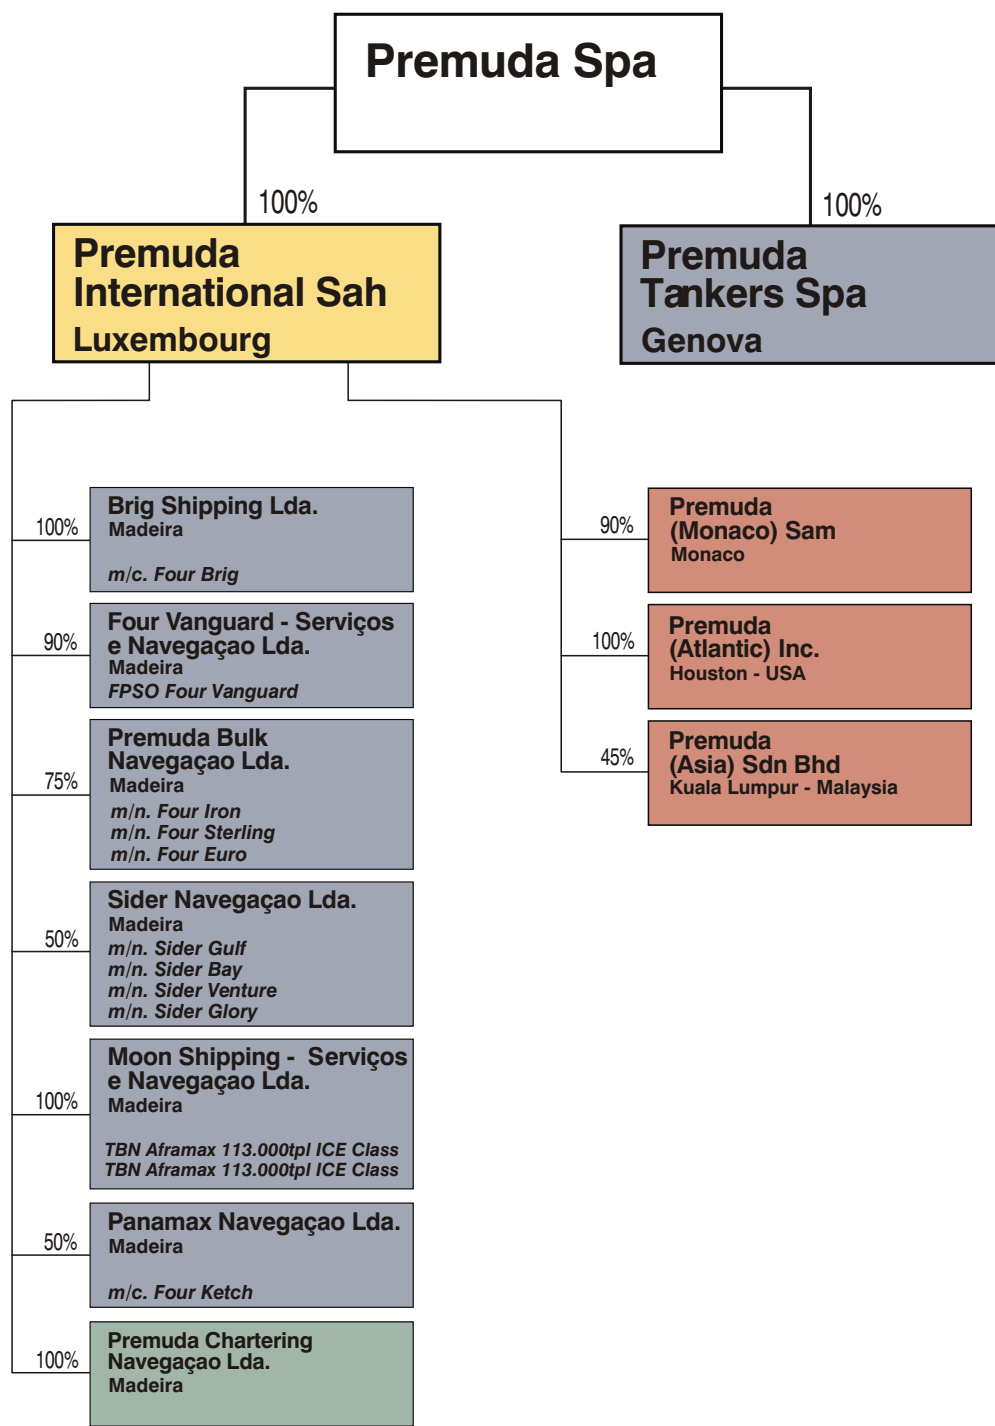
Premuda Spa

100%

Premuda International Sah
Luxembourg

100%

Premuda Tankers Spa
Genova

100%
Brig Shipping Lda.
Madeira
m/c. Four Brig

90%
Four Vanguard - Serviços e Navegaçao Lda.
Madeira
FPSO Four Vanguard

75%
Premuda Bulk Navegaçao Lda.
Madeira
m/n. Four Iron
m/n. Four Sterling
m/n. Four Euro

50%
Sider Navegaçao Lda.
Madeira
m/n. Sider Gulf
m/n. Sider Bay
m/n. Sider Venture
m/n. Sider Glory

100%
Moon Shipping - Serviços e Navegaçao Lda.
Madeira
TBN Aframax 113.000tpl ICE Class
TBN Aframax 113.000tpl ICE Class

50%
Panamax Navegaçao Lda.
Madeira
m/c. Four Ketch

100%
Premuda Chartering Navegaçao Lda.
Madeira

90%
Premuda (Monaco) Sam
Monaco

100%
Premuda (Atlantic) Inc.
Houston - USA

45%
Premuda (Asia) Sdn Bhd
Kuala Lumpur - Malaysia